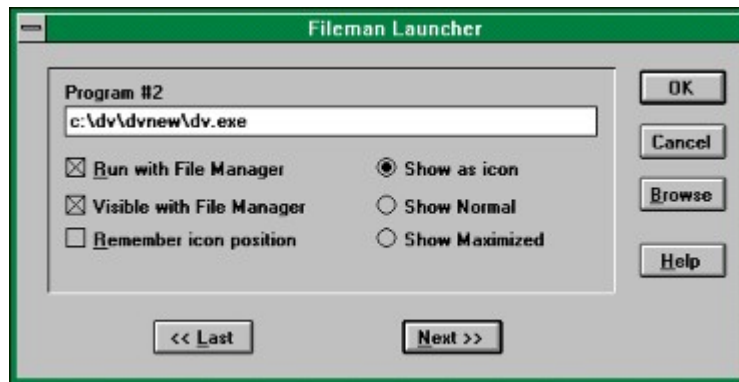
Fileman Launcher

Program #2
c:\dv\dvnew\dv.exe

☒ Run with File Manager
☒ Visible with File Manager
☐ Remember icon position

◉ Show as icon
○ Show Normal
○ Show Maximized

OK
Cancel
Browse
Help

<< Last
Next >>